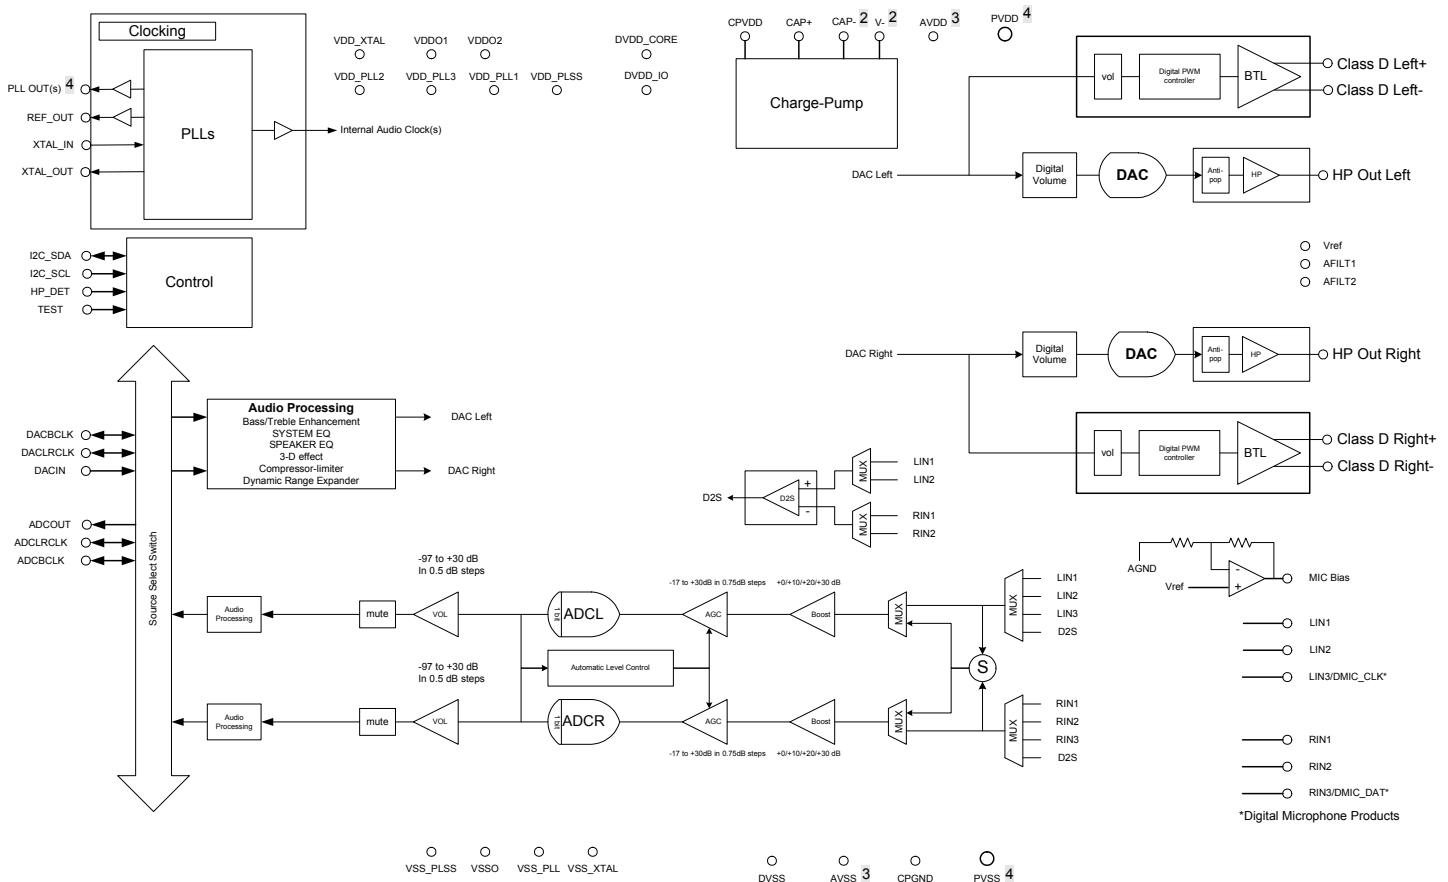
Clocking

PLL OUT(s) 4
REF_OUT
XTAL_IN
XTAL_OUT

PLLs

Internal Audio Clock(s)

VDD_XTAL VDDO1 VDDO2 DVDD_CORE
VDD_PLL2 VDD_PLL3 VDD_PLL1 VDD_PLSS DVDD_IO

CPVDD CAP+ CAP- 2 V- 2 AVDD 3 PVDD 4

Charge-Pump

vol
Digital PWM controller
BTL
Class D Left+
Class D Left-

DAC Left
Digital Volume
DAC
Anti-pop
HP
HP Out Left

I2C_SDA
I2C_SCL
HP_DET
TEST

Control

Vref
AFILT1
AFILT2

DAC Right
Digital Volume
DAC
Anti-pop
HP
HP Out Right

vol
Digital PWM controller
BTL
Class D Right+
Class D Right-

Audio Processing
Bass/Treble Enhancement
SYSTEM EQ
SPEAKER EQ
3-D effect
Compressor-limiter
Dynamic Range Expander

DAC Left
DAC Right

DACBCLK
DACLRCLK
DACIN

ADCOUT
ADCLRCLK
ADCBCLK

Source Select Switch

D2S
D2S
+
-
MUX
LIN1
LIN2
MUX
RIN1
RIN2

AGND
Vref
-
+
MIC Bias

-97 to +30 dB
In 0.5 dB steps

Audio Processing
mute
VOL
ΣΔ
ADCL
-17 to +30dB in 0.75dB steps
AGC
+0/+10/+20/+30 dB
Boost
MUX
MUX
LIN1
LIN2
LIN3
D2S

LIN1
LIN2
LIN3/DMIC_CLK*

-97 to +30 dB
In 0.5 dB steps

Automatic Level Control
S

Audio Processing
mute
VOL
ΣΔ
ADCR
AGC
Boost
MUX
MUX
RIN1
RIN2
RIN3
D2S
-17 to +30dB in 0.75dB steps
+0/+10/+20/+30 dB

RIN1
RIN2
RIN3/DMIC_DAT*

*Digital Microphone Products

VSS_PLSS VSSO VSS_PLL VSS_XTAL
DVSS AVSS 3 CPGND PVSS 4